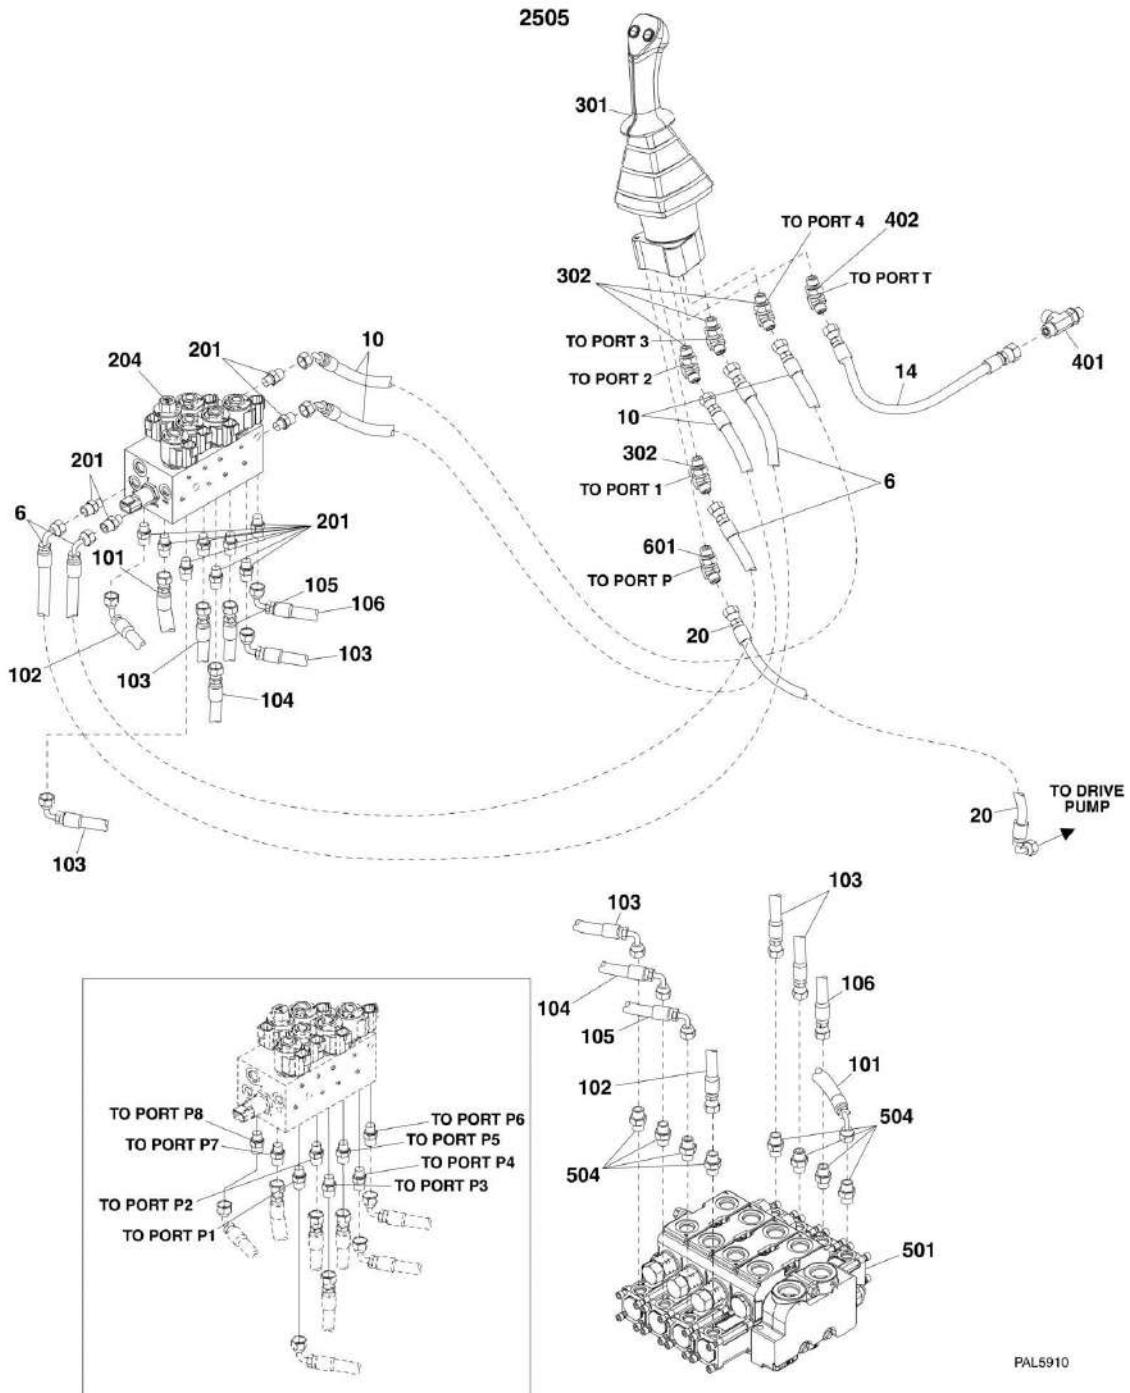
2505

301

TO PORT 4
402
TO PORT T
302
TO PORT 3
TO PORT 2
401
14
10
302
TO PORT 1
6
601
TO PORT P
20

204
201
10
201
6
201
101
105
106
102
103
103
104

103

20
TO DRIVE PUMP

103
103
104
106
105
101
102
504
504

TO PORT P8
TO PORT P7
TO PORT P2
TO PORT P1
TO PORT P6
TO PORT P5
TO PORT P4
TO PORT P3

501

PAL5910